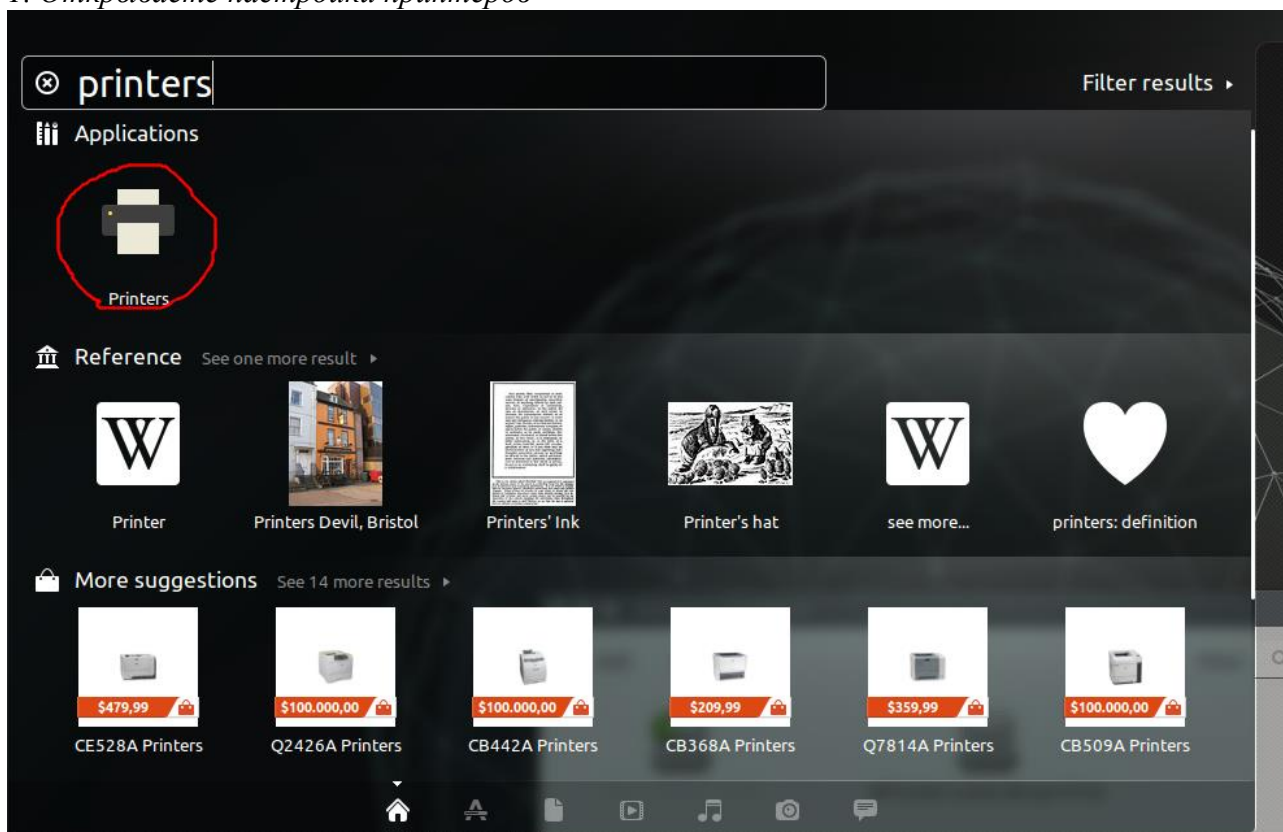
1. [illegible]

printers

Filter results ▸

Applications

Printers

Reference See one more result ▸

Printer

Printers Devil, Bristol

Printers' Ink

Printer's hat

see more...

printers: definition

More suggestions See 14 more results ▸

$479,99

$100.000,00

$100.000,00

$209,99

$359,99

$100.000,00

CE528A Printers

Q2426A Printers

CB442A Printers

CB368A Printers

Q7814A Printers

CB509A Printers